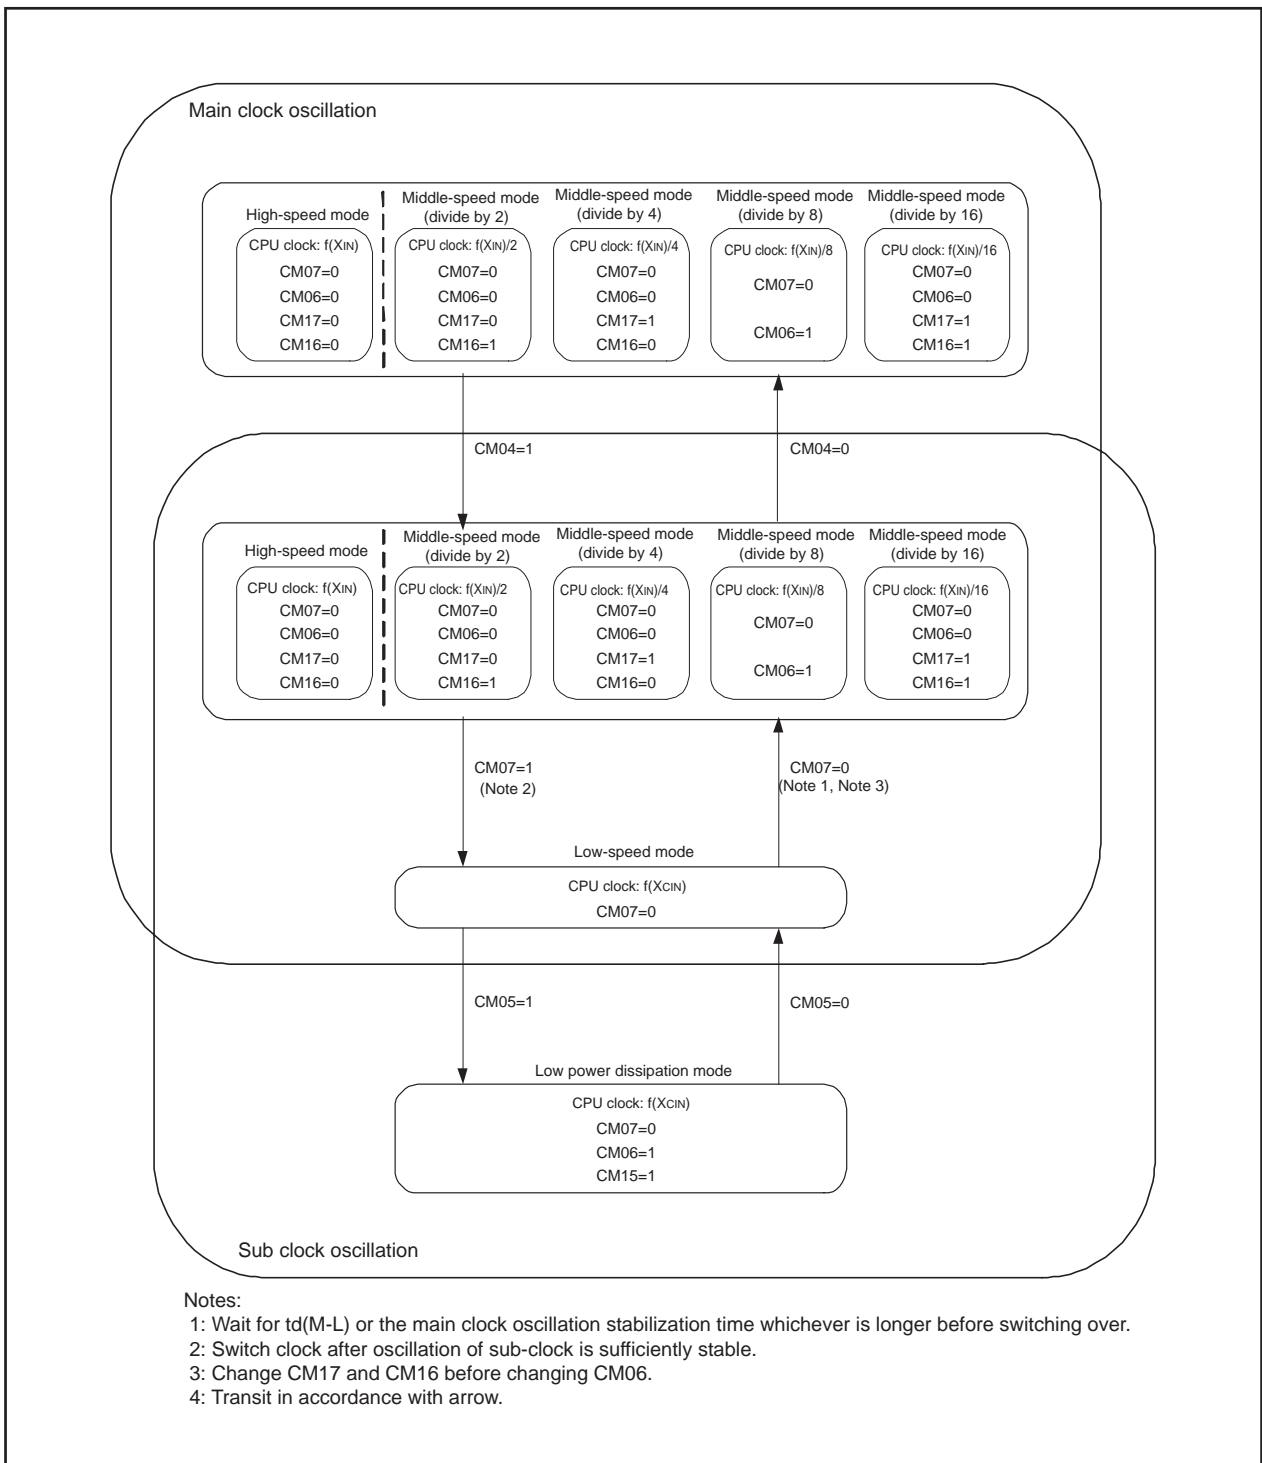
Main clock oscillation

High-speed mode
CPU clock: f(XIN)
CM07=0
CM06=0
CM17=0
CM16=0

Middle-speed mode (divide by 2)
CPU clock: f(XIN)/2
CM07=0
CM06=0
CM17=0
CM16=1

Middle-speed mode (divide by 4)
CPU clock: f(XIN)/4
CM07=0
CM06=0
CM17=1
CM16=0

Middle-speed mode (divide by 8)
CPU clock: f(XIN)/8
CM07=0
CM06=1

Middle-speed mode (divide by 16)
CPU clock: f(XIN)/16
CM07=0
CM06=0
CM17=1
CM16=1

CM04=1

CM04=0

High-speed mode
CPU clock: f(XIN)
CM07=0
CM06=0
CM17=0
CM16=0

Middle-speed mode (divide by 2)
CPU clock: f(XIN)/2
CM07=0
CM06=0
CM17=0
CM16=1

Middle-speed mode (divide by 4)
CPU clock: f(XIN)/4
CM07=0
CM06=0
CM17=1
CM16=0

Middle-speed mode (divide by 8)
CPU clock: f(XIN)/8
CM07=0
CM06=1

Middle-speed mode (divide by 16)
CPU clock: f(XIN)/16
CM07=0
CM06=0
CM17=1
CM16=1

CM07=1
(Note 2)

CM07=0
(Note 1, Note 3)

Low-speed mode
CPU clock: f(XCIN)
CM07=0

CM05=1

CM05=0

Low power dissipation mode
CPU clock: f(XCIN)
CM07=0
CM06=1
CM15=1

Sub clock oscillation

Notes:
1: Wait for td(M-L) or the main clock oscillation stabilization time whichever is longer before switching over.
2: Switch clock after oscillation of sub-clock is sufficiently stable.
3: Change CM17 and CM16 before changing CM06.
4: Transit in accordance with arrow.